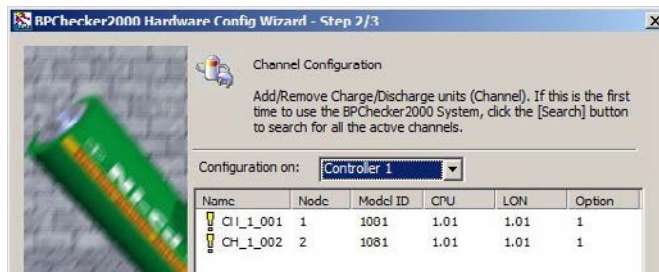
BPChecker2000 Hardware Config Wizard - Step 2/3

Channel Configuration

Add/Remove Charge/Discharge units (Channel). If this is the first time to use the BPChecker2000 System, click the [Search] button to search for all the active channels.

Configuration on: Controller 1

| Name | Node | Model ID | CPU | LON | Option |
|---|---|---|---|---|---|
| CH_1_001 | 1 | 1001 | 1.01 | 1.01 | 1 |
| CH_1_002 | 2 | 1081 | 1.01 | 1.01 | 1 |